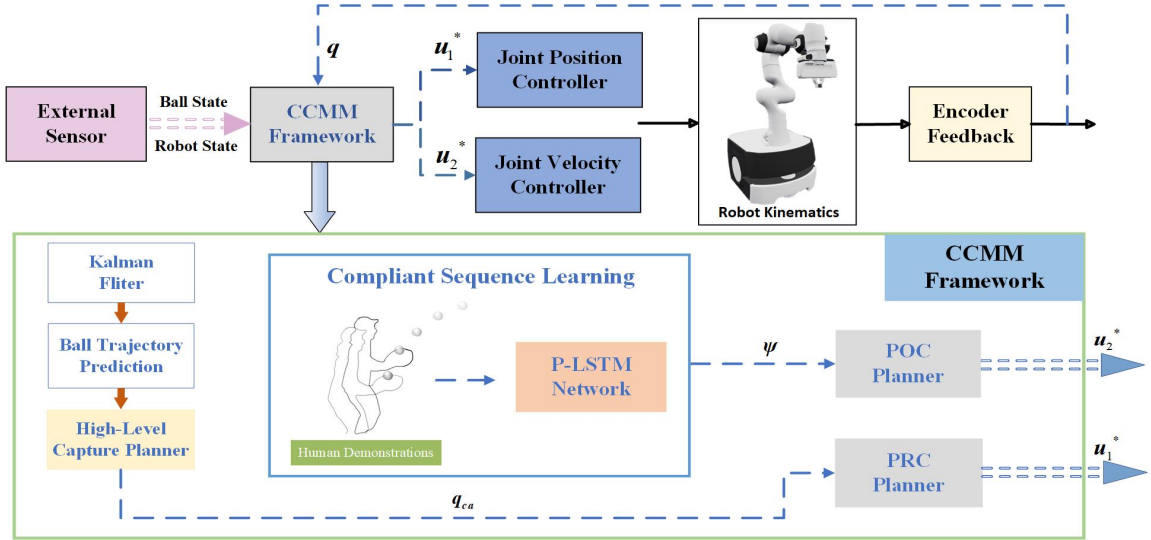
$q$

External Sensor

Ball State

Robot State

CCMM Framework

$u_1^*$

Joint Position Controller

$u_2^*$

Joint Velocity Controller

Robot Kinematics

Encoder Feedback

CCMM Framework

Kalman Fliter

Ball Trajectory Prediction

High-Level Capture Planner

Compliant Sequence Learning

Human Demonstrations

P-LSTM Network

$\psi$

POC Planner

$u_2^*$

PRC Planner

$u_1^*$

$q_{ca}$